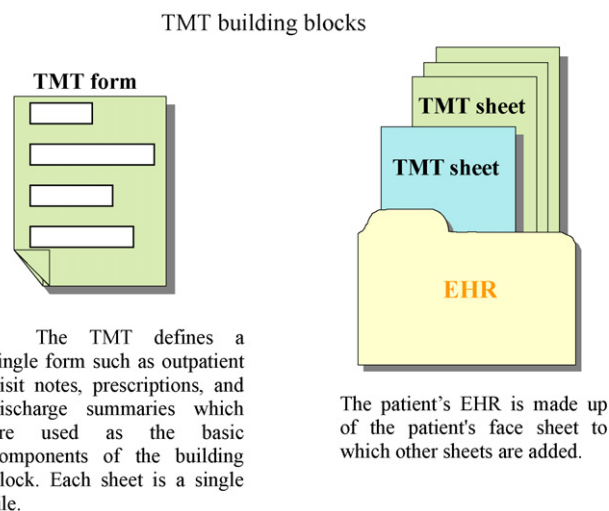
TMT building blocks

TMT form

The TMT defines a ingle form such as outpatient isit notes, prescriptions, and ischarge summaries which re used as the basic omponents of the building lock. Each sheet is a single le.

TMT sheet

TMT sheet

EHR

The patient's EHR is made up of the patient's face sheet to which other sheets are added.